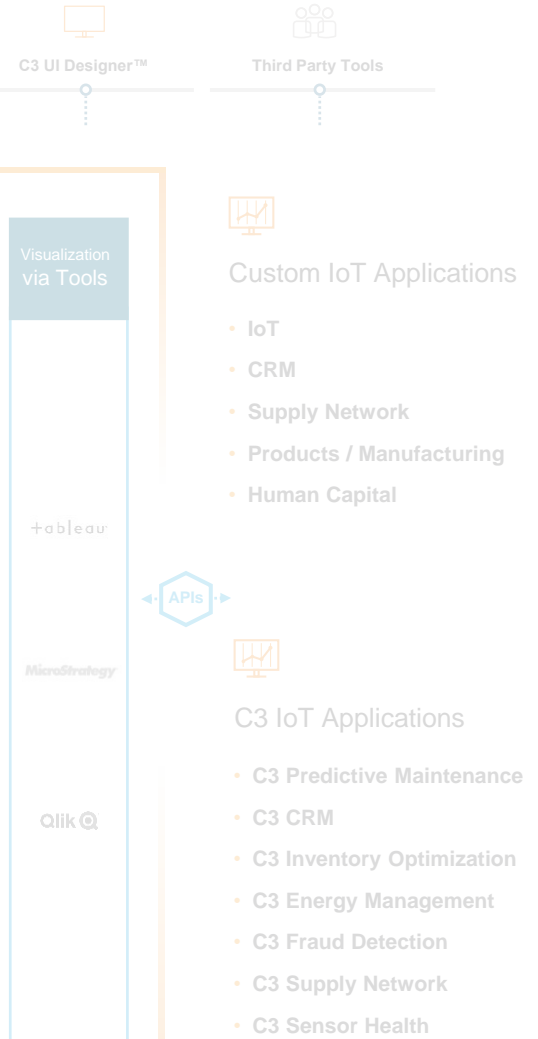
C3 UI Designer™

Third Party Tools

Visualization via Tools

+ableau

MicroStrategy

Qlik

APIs

Custom IoT Applications

- IoT
- CRM
- Supply Network
- Products / Manufacturing
- Human Capital

C3 IoT Applications

- C3 Predictive Maintenance
- C3 CRM
- C3 Inventory Optimization
- C3 Energy Management
- C3 Fraud Detection
- C3 Supply Network
- C3 Sensor Health